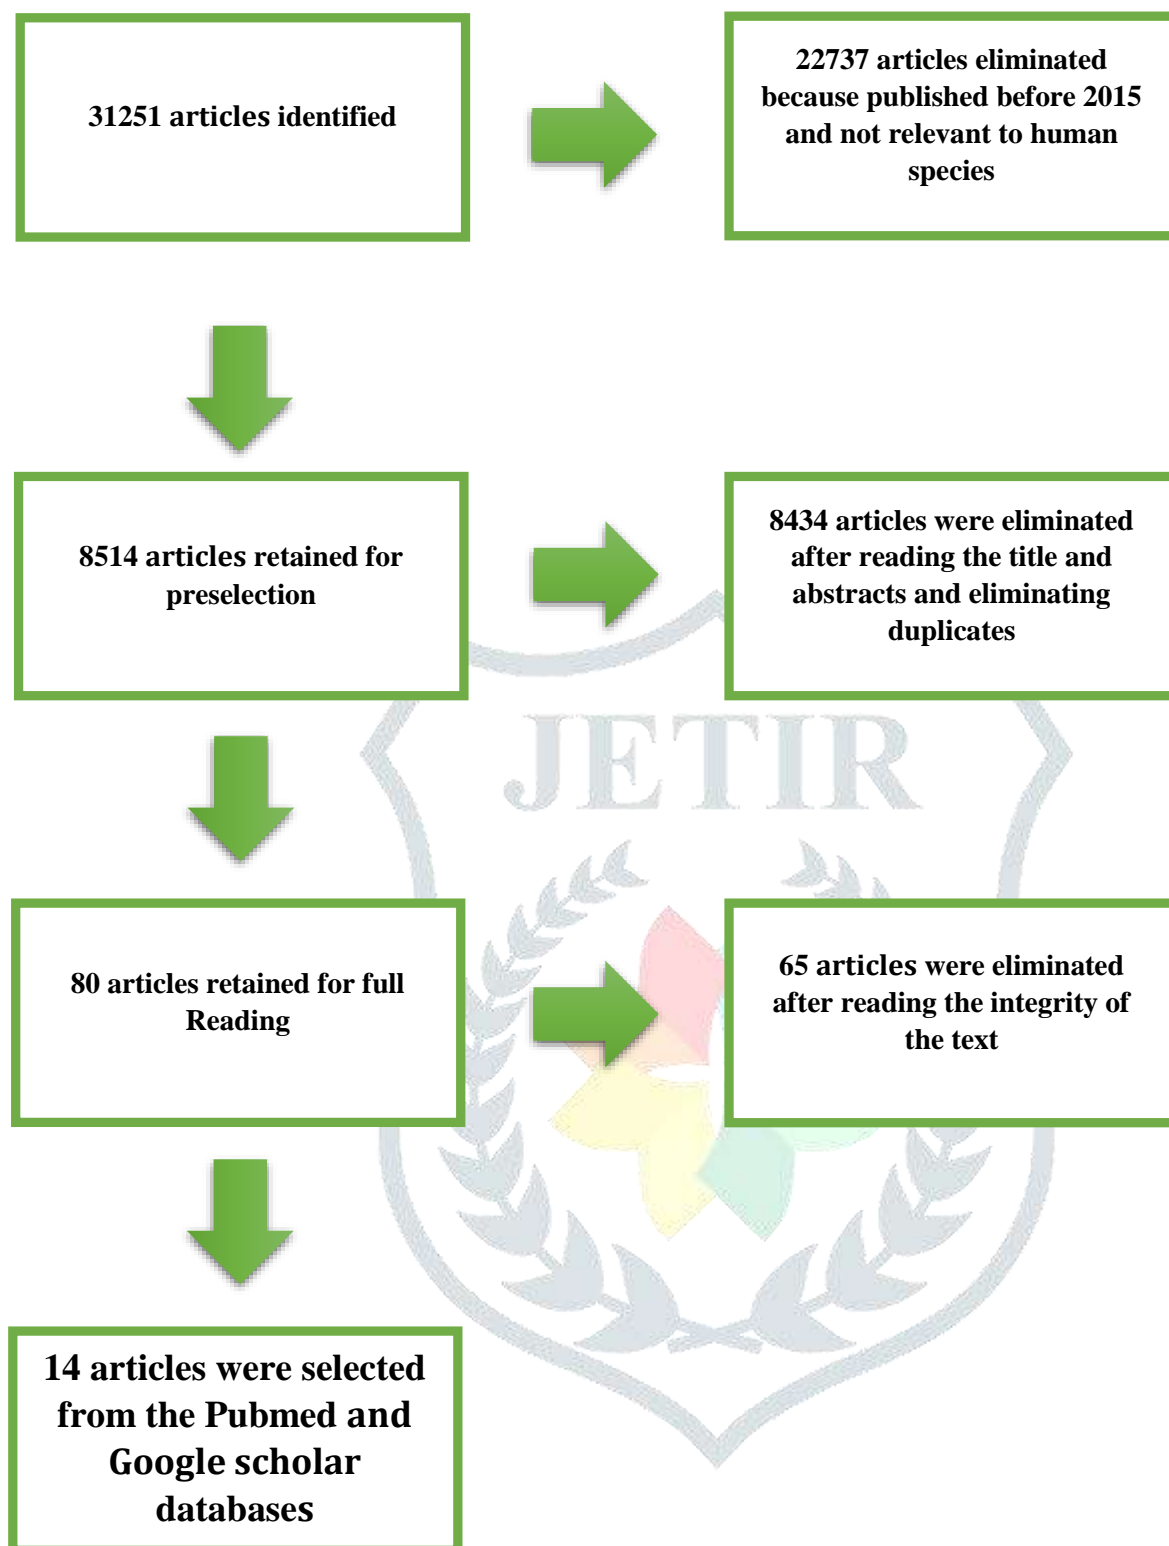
31251 articles identified

22737 articles eliminated because published before 2015 and not relevant to human species

8514 articles retained for preselection

8434 articles were eliminated after reading the title and abstracts and eliminating duplicates

JETIR

80 articles retained for full Reading

65 articles were eliminated after reading the integrity of the text

14 articles were selected from the Pubmed and Google scholar databases